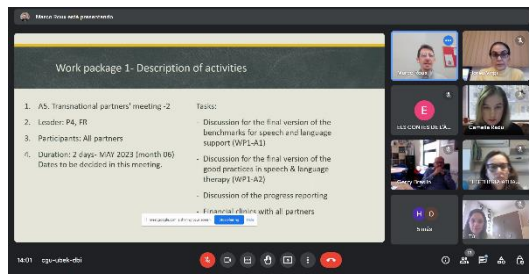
Marco Zois está presentando

Work package 1- Description of activities

1. A5. Transnational partners' meeting -2
2. Leader: P4, FR
3. Participants: All partners
4. Duration: 2 days- MAY 2023 (month 06) Dates to be decided in this meeting.

Tasks:

- Discussion for the final version of the benchmarks for speech and language support (WP1-A1)
- Discussion for the final version of the good practices in speech & language therapy (WP1-A2)
- Discussion of the progress reporting
- Financial clinics with all partners

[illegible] Ocultar

Marco Zois

E

LES CORNES DE L'A...

Carlotta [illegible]

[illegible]

H D

Sonia

14:01 cgu-ubek-dbi